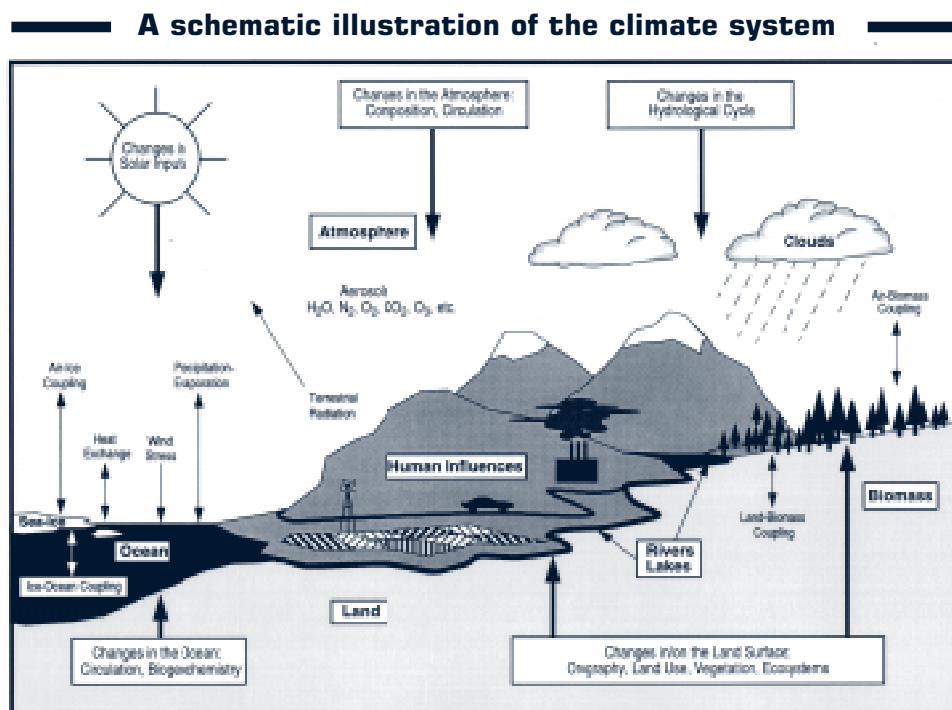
A schematic illustration of the climate system

Changes in Solar Inputs

Changes in the Atmosphere: Composition, Circulation

Changes in the Hydrological Cycle

Atmosphere

Clouds

Aerosols
$H_2O$, $N_2$, $O_2$, $CO_2$, $O_3$, etc.

Air-Biomass Coupling

Air-Ice Coupling

Precipitation-Evaporation

Terrestrial Radiation

Heat Exchange

Wind Stress

Human Influences

Sea-ice

Ocean

Ice-Ocean Coupling

Land-Biomass Coupling

Biomass

Rivers Lakes

Land

Changes in the Ocean: Circulation, Biogeochemistry

Changes in/on the Land Surface: Orography, Land Use, Vegetation, Ecosystems